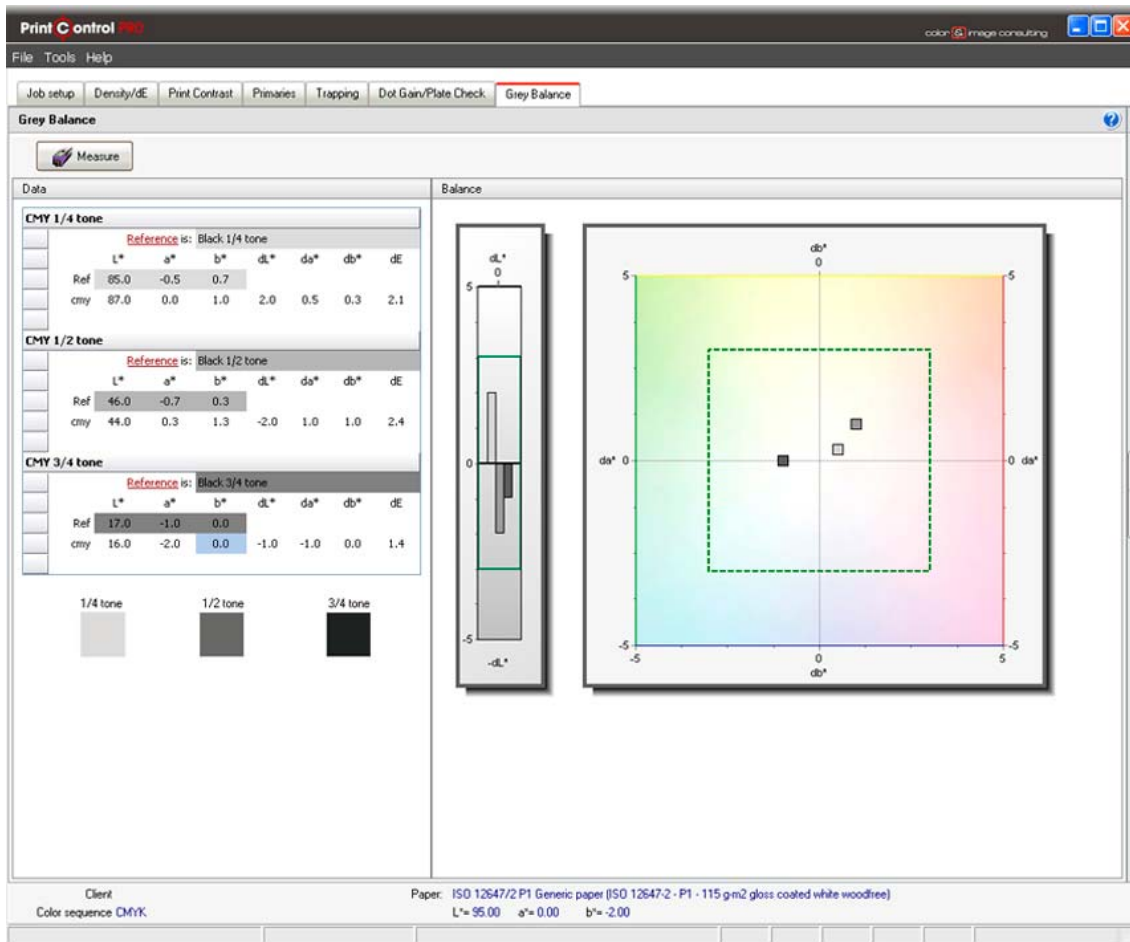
Print Control PRO

color & image consulting

File Tools Help

Job setup | Density/dE | Print Contrast | Primaries | Trapping | Dot Gain/Plate Check | Grey Balance

Grey Balance

Measure

Data

CMY 1/4 tone

Reference is: Black 1/4 tone

|  | L* | a* | b* | dL* | da* | db* | dE |
|---|---|---|---|---|---|---|---|
| Ref | 85.0 | -0.5 | 0.7 |  |  |  |  |
| cmy | 87.0 | 0.0 | 1.0 | 2.0 | 0.5 | 0.3 | 2.1 |

CMY 1/2 tone

Reference is: Black 1/2 tone

|  | L* | a* | b* | dL* | da* | db* | dE |
|---|---|---|---|---|---|---|---|
| Ref | 46.0 | -0.7 | 0.3 |  |  |  |  |
| cmy | 44.0 | 0.3 | 1.3 | -2.0 | 1.0 | 1.0 | 2.4 |

CMY 3/4 tone

Reference is: Black 3/4 tone

|  | L* | a* | b* | dL* | da* | db* | dE |
|---|---|---|---|---|---|---|---|
| Ref | 17.0 | -1.0 | 0.0 |  |  |  |  |
| cmy | 16.0 | -2.0 | 0.0 | -1.0 | -1.0 | 0.0 | 1.4 |

1/4 tone 1/2 tone 3/4 tone

Balance

dL* 0 5 0 -5 -dL*

db* 0 5 5 da* 0 0 da* -5 -5 -5 0 5 db*

Client
Color sequence CMYK

Paper: ISO 12647/2 P1 Generic paper (ISO 12647-2 - P1 - 115 g-m2 gloss coated white woodfree)
L*= 95.00 a*= 0.00 b*= -2.00